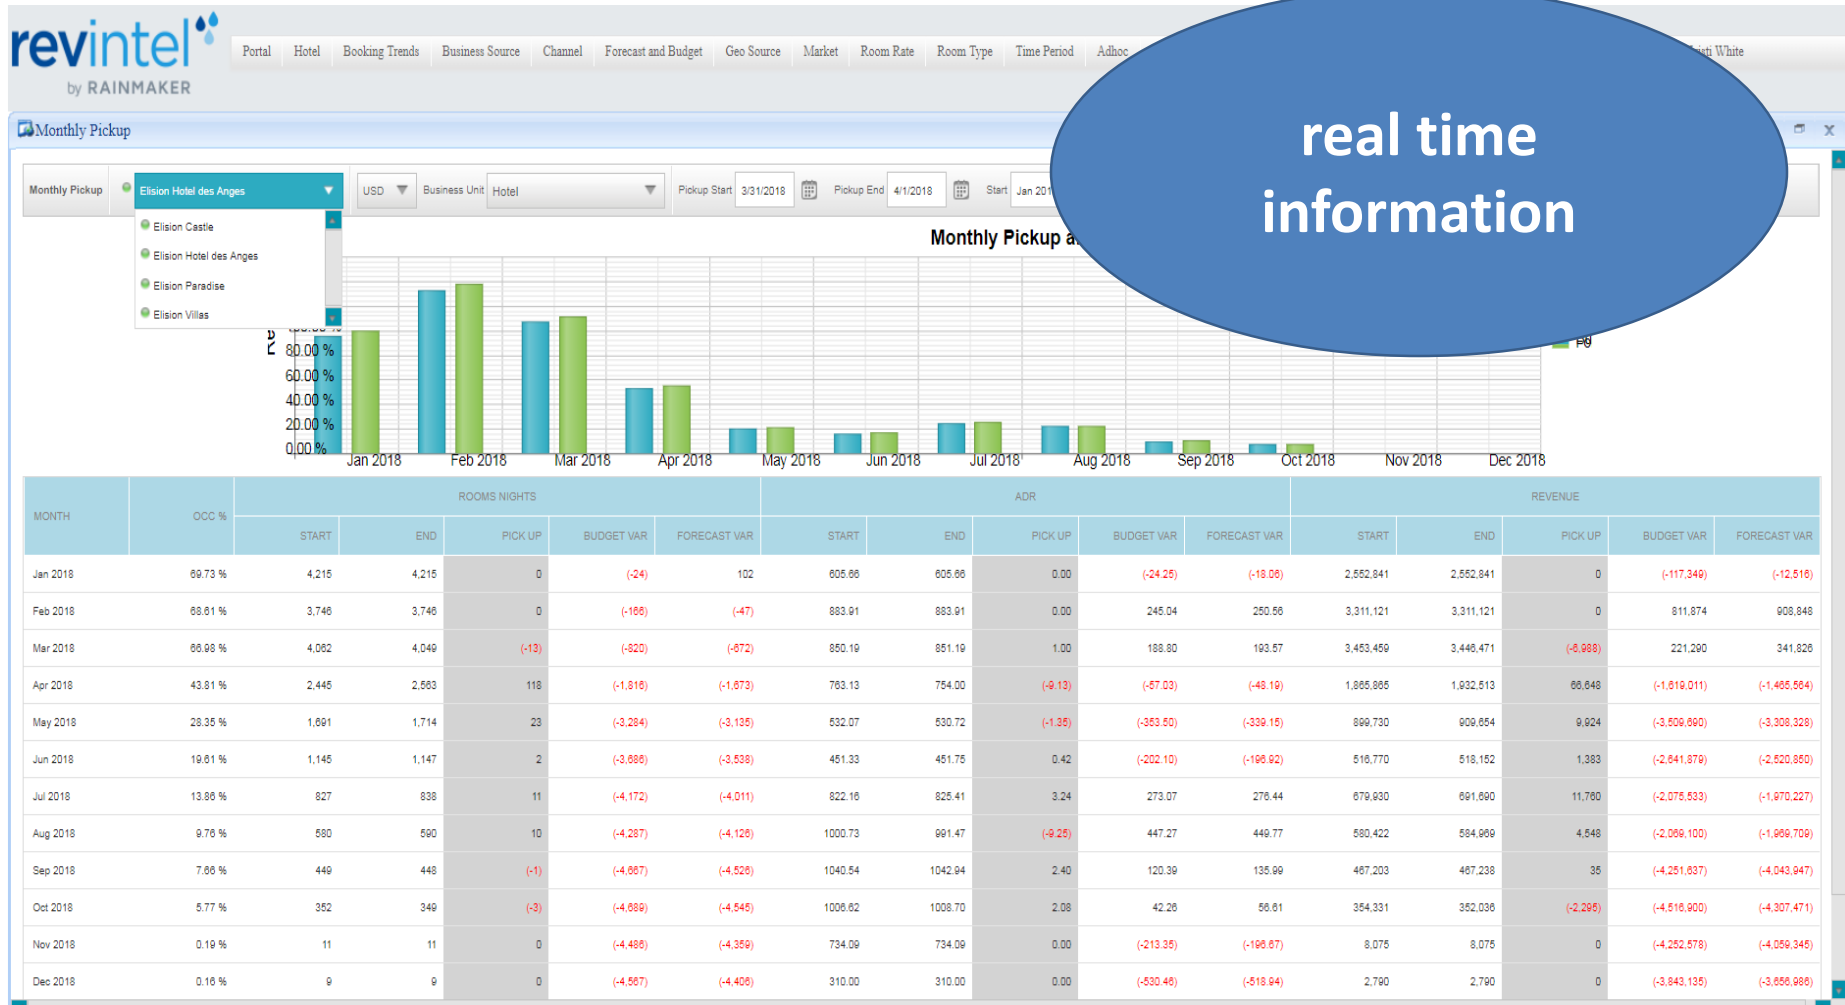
revintel
by RAINMAKER

Portal Hotel Booking Trends Business Source Channel Forecast and Budget Geo Source Market Room Rate Room Type Time Period Adhoc

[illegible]sti White

Monthly Pickup

real time information

Monthly Pickup Elision Hotel des Anges USD Business Unit Hotel Pickup Start 3/31/2018 Pickup End 4/1/2018 Start Jan 201

Elision Castle
Elision Hotel des Anges
Elision Paradise
Elision Villas

Monthly Pickup a

80.00 %
60.00 %
40.00 %
20.00 %
0.00 %

Jan 2018 Feb 2018 Mar 2018 Apr 2018 May 2018 Jun 2018 Jul 2018 Aug 2018 Sep 2018 Oct 2018 Nov 2018 Dec 2018

| MONTH | OCC % | ROOMS NIGHTS START | END | PICK UP | BUDGET VAR | FORECAST VAR | ADR START | END | PICK UP | BUDGET VAR | FORECAST VAR | REVENUE START | END | PICK UP | BUDGET VAR | FORECAST VAR |
|---|---|---|---|---|---|---|---|---|---|---|---|---|---|---|---|---|
| Jan 2018 | 69.73 % | 4,215 | 4,215 | 0 | (-24) | 102 | 605.66 | 605.66 | 0.00 | (-24.25) | (-18.06) | 2,552,841 | 2,552,841 | 0 | (-117,349) | (-12,516) |
| Feb 2018 | 68.61 % | 3,746 | 3,746 | 0 | (-166) | (-47) | 883.91 | 883.91 | 0.00 | 245.04 | 250.56 | 3,311,121 | 3,311,121 | 0 | 811,874 | 908,848 |
| Mar 2018 | 66.98 % | 4,062 | 4,049 | (-13) | (-820) | (-672) | 850.19 | 851.19 | 1.00 | 188.80 | 193.57 | 3,453,459 | 3,446,471 | (-6,988) | 221,290 | 341,826 |
| Apr 2018 | 43.81 % | 2,445 | 2,563 | 118 | (-1,816) | (-1,673) | 763.13 | 754.00 | (-9.13) | (-57.03) | (-48.19) | 1,865,865 | 1,932,513 | 66,648 | (-1,619,011) | (-1,465,564) |
| May 2018 | 28.35 % | 1,691 | 1,714 | 23 | (-3,284) | (-3,135) | 532.07 | 530.72 | (-1.35) | (-353.50) | (-339.15) | 899,730 | 909,654 | 9,924 | (-3,509,690) | (-3,308,328) |
| Jun 2018 | 19.61 % | 1,145 | 1,147 | 2 | (-3,686) | (-3,538) | 451.33 | 451.75 | 0.42 | (-202.10) | (-196.92) | 516,770 | 518,152 | 1,383 | (-2,641,879) | (-2,520,850) |
| Jul 2018 | 13.86 % | 827 | 838 | 11 | (-4,172) | (-4,011) | 822.16 | 825.41 | 3.24 | 273.07 | 276.44 | 679,930 | 691,690 | 11,760 | (-2,075,533) | (-1,970,227) |
| Aug 2018 | 9.76 % | 580 | 590 | 10 | (-4,287) | (-4,126) | 1000.73 | 991.47 | (-9.25) | 447.27 | 449.77 | 580,422 | 584,969 | 4,548 | (-2,069,100) | (-1,969,709) |
| Sep 2018 | 7.66 % | 449 | 448 | (-1) | (-4,667) | (-4,526) | 1040.54 | 1042.94 | 2.40 | 120.39 | 135.99 | 467,203 | 467,238 | 35 | (-4,251,637) | (-4,043,947) |
| Oct 2018 | 5.77 % | 352 | 349 | (-3) | (-4,689) | (-4,545) | 1006.62 | 1008.70 | 2.08 | 42.26 | 56.61 | 354,331 | 352,036 | (-2,295) | (-4,516,900) | (-4,307,471) |
| Nov 2018 | 0.19 % | 11 | 11 | 0 | (-4,486) | (-4,359) | 734.09 | 734.09 | 0.00 | (-213.35) | (-196.67) | 8,075 | 8,075 | 0 | (-4,252,578) | (-4,059,345) |
| Dec 2018 | 0.16 % | 9 | 9 | 0 | (-4,567) | (-4,406) | 310.00 | 310.00 | 0.00 | (-530.46) | (-518.94) | 2,790 | 2,790 | 0 | (-3,843,135) | (-3,656,986) |